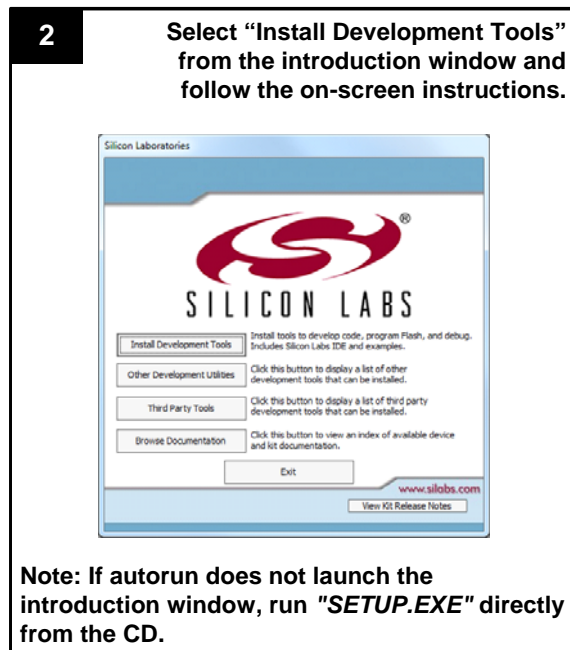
2

Select "Install Development Tools" from the introduction window and follow the on-screen instructions.

Silicon Laboratories

®

SILICON LABS

Install Development Tools

Install tools to develop code, program Flash, and debug. Includes Silicon Labs IDE and examples.

Other Development Utilities

Click this button to display a list of other development tools that can be installed.

Third Party Tools

Click this button to display a list of third party development tools that can be installed.

Browse Documentation

Click this button to view an index of available device and kit documentation.

Exit

www.silabs.com

View Kit Release Notes

Note: If autorun does not launch the introduction window, run *"SETUP.EXE"* directly from the CD.